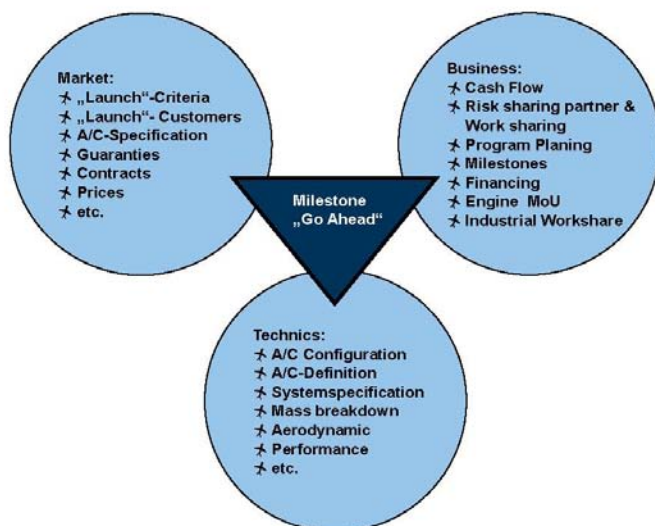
Market:
✈ „Launch“-Criteria
✈ „Launch“- Customers
✈ A/C-Specification
✈ Guaranties
✈ Contracts
✈ Prices
✈ etc.

Business:
✈ Cash Flow
✈ Risk sharing partner & Work sharing
✈ Program Planing
✈ Milestones
✈ Financing
✈ Engine MoU
✈ Industrial Workshare

Milestone „Go Ahead“

Technics:
✈ A/C Configuration
✈ A/C-Definition
✈ Systemspecification
✈ Mass breakdown
✈ Aerodynamic
✈ Performance
✈ etc.